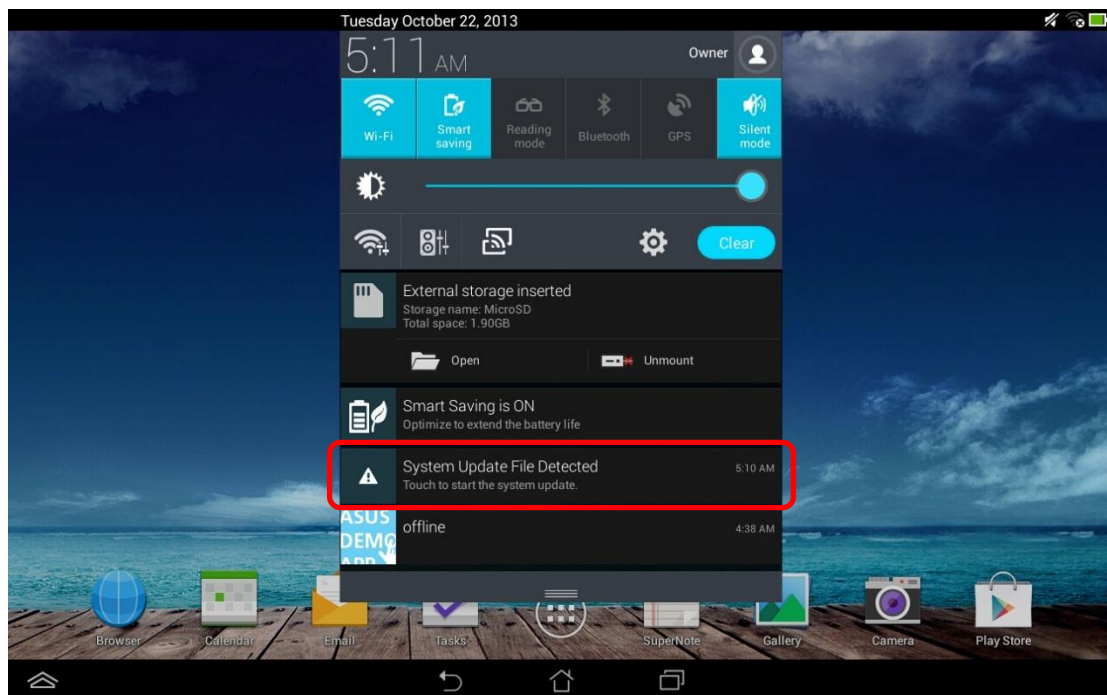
Tuesday October 22, 2013

5:11 AM

Owner

Wi-Fi

Smart saving

Reading mode

Bluetooth

GPS

Silent mode

Clear

External storage inserted
Storage name: MicroSD
Total space: 1.90GB

Open

Unmount

Smart Saving is ON
Optimize to extend the battery life

System Update File Detected
Touch to start the system update.
5:10 AM

ASUS DEMO APP

offline
4:38 AM

Browser

Calendar

Email

Tasks

SuperNote

Gallery

Camera

Play Store